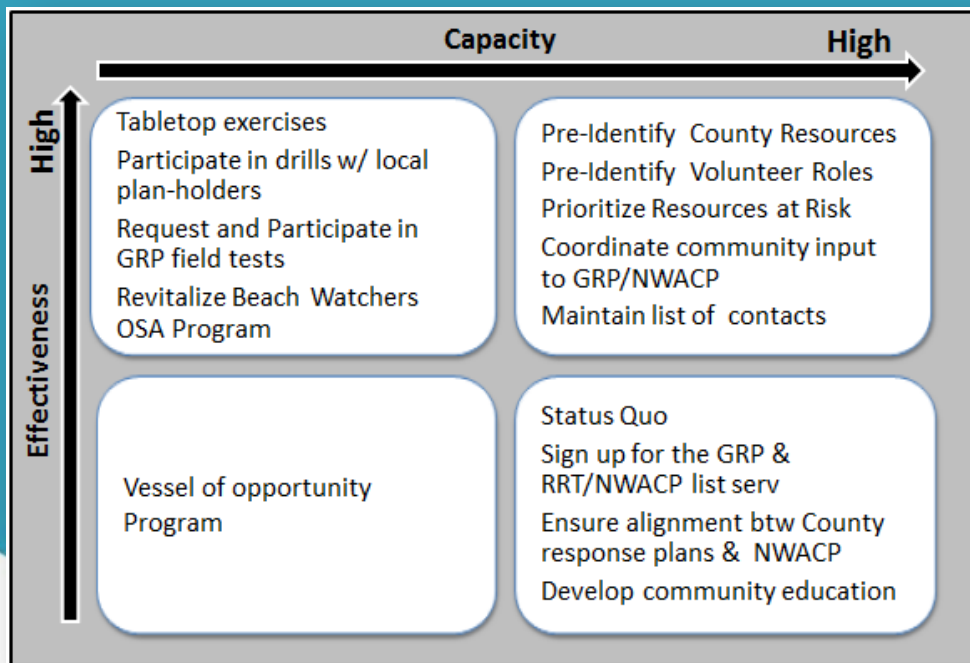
Capacity

High

High

Effectiveness

Tabletop exercises

Participate in drills w/ local plan-holders

Request and Participate in GRP field tests

Revitalize Beach Watchers OSA Program

Pre-Identify County Resources

Pre-Identify Volunteer Roles

Prioritize Resources at Risk

Coordinate community input to GRP/NWACP

Maintain list of contacts

Vessel of opportunity Program

Status Quo

Sign up for the GRP & RRT/NWACP list serv

Ensure alignment btw County response plans & NWACP

Develop community education